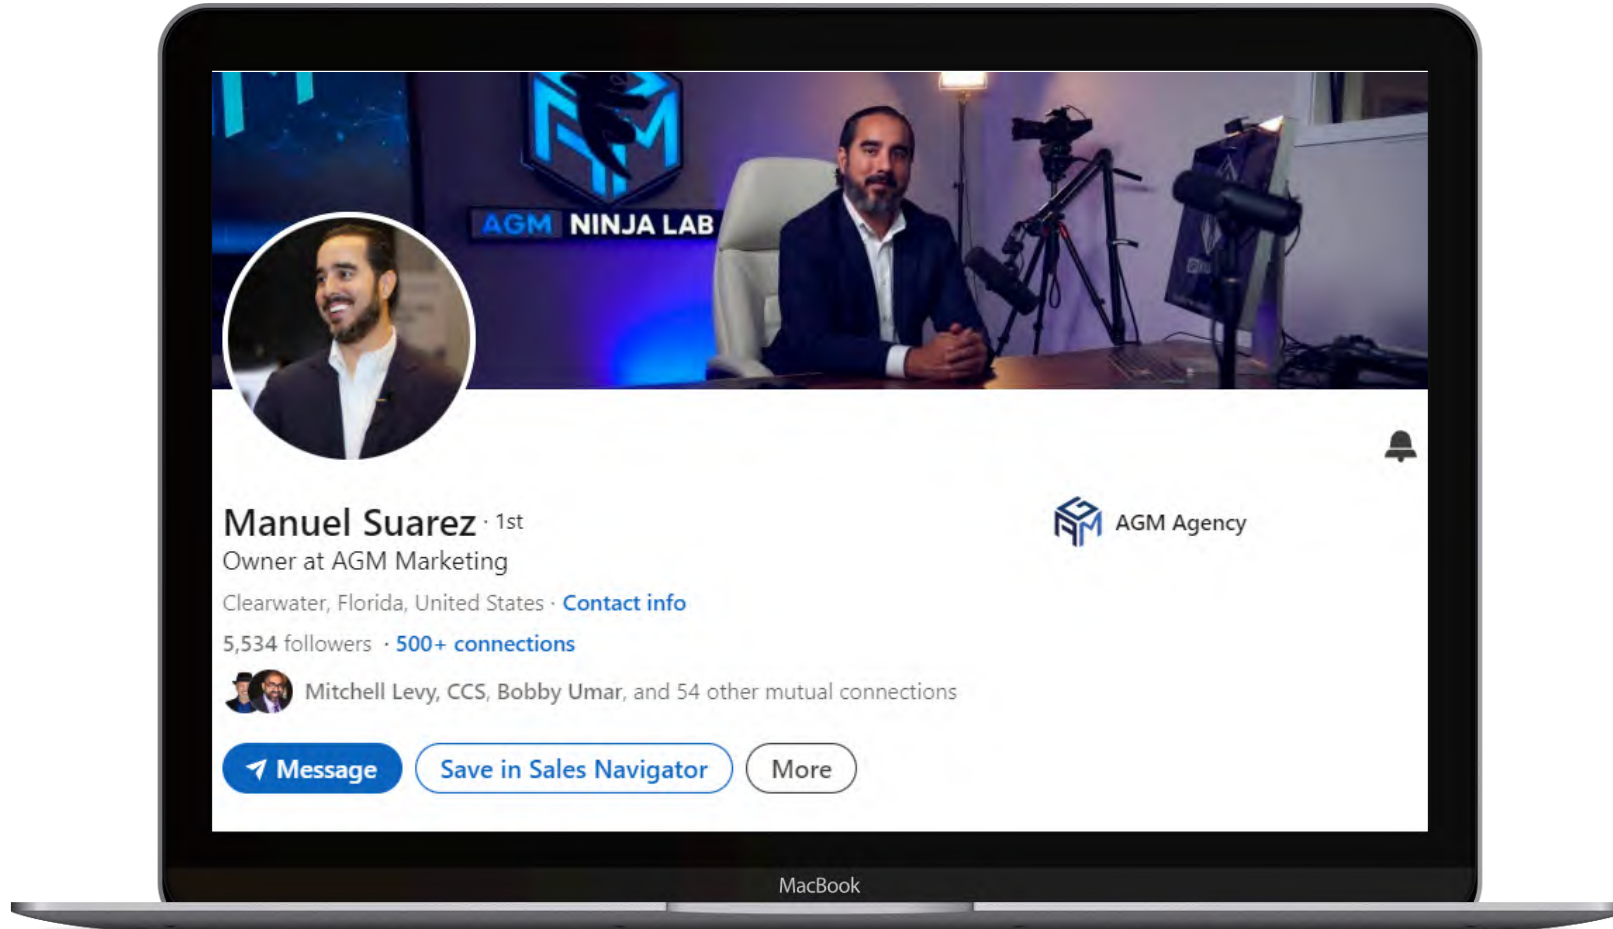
AGM NINJA LAB

Manuel Suarez · 1st
Owner at AGM Marketing

Clearwater, Florida, United States · Contact info

5,534 followers · 500+ connections

Mitchell Levy, CCS, Bobby Umar, and 54 other mutual connections

Message
Save in Sales Navigator
More

AGM Agency

MacBook